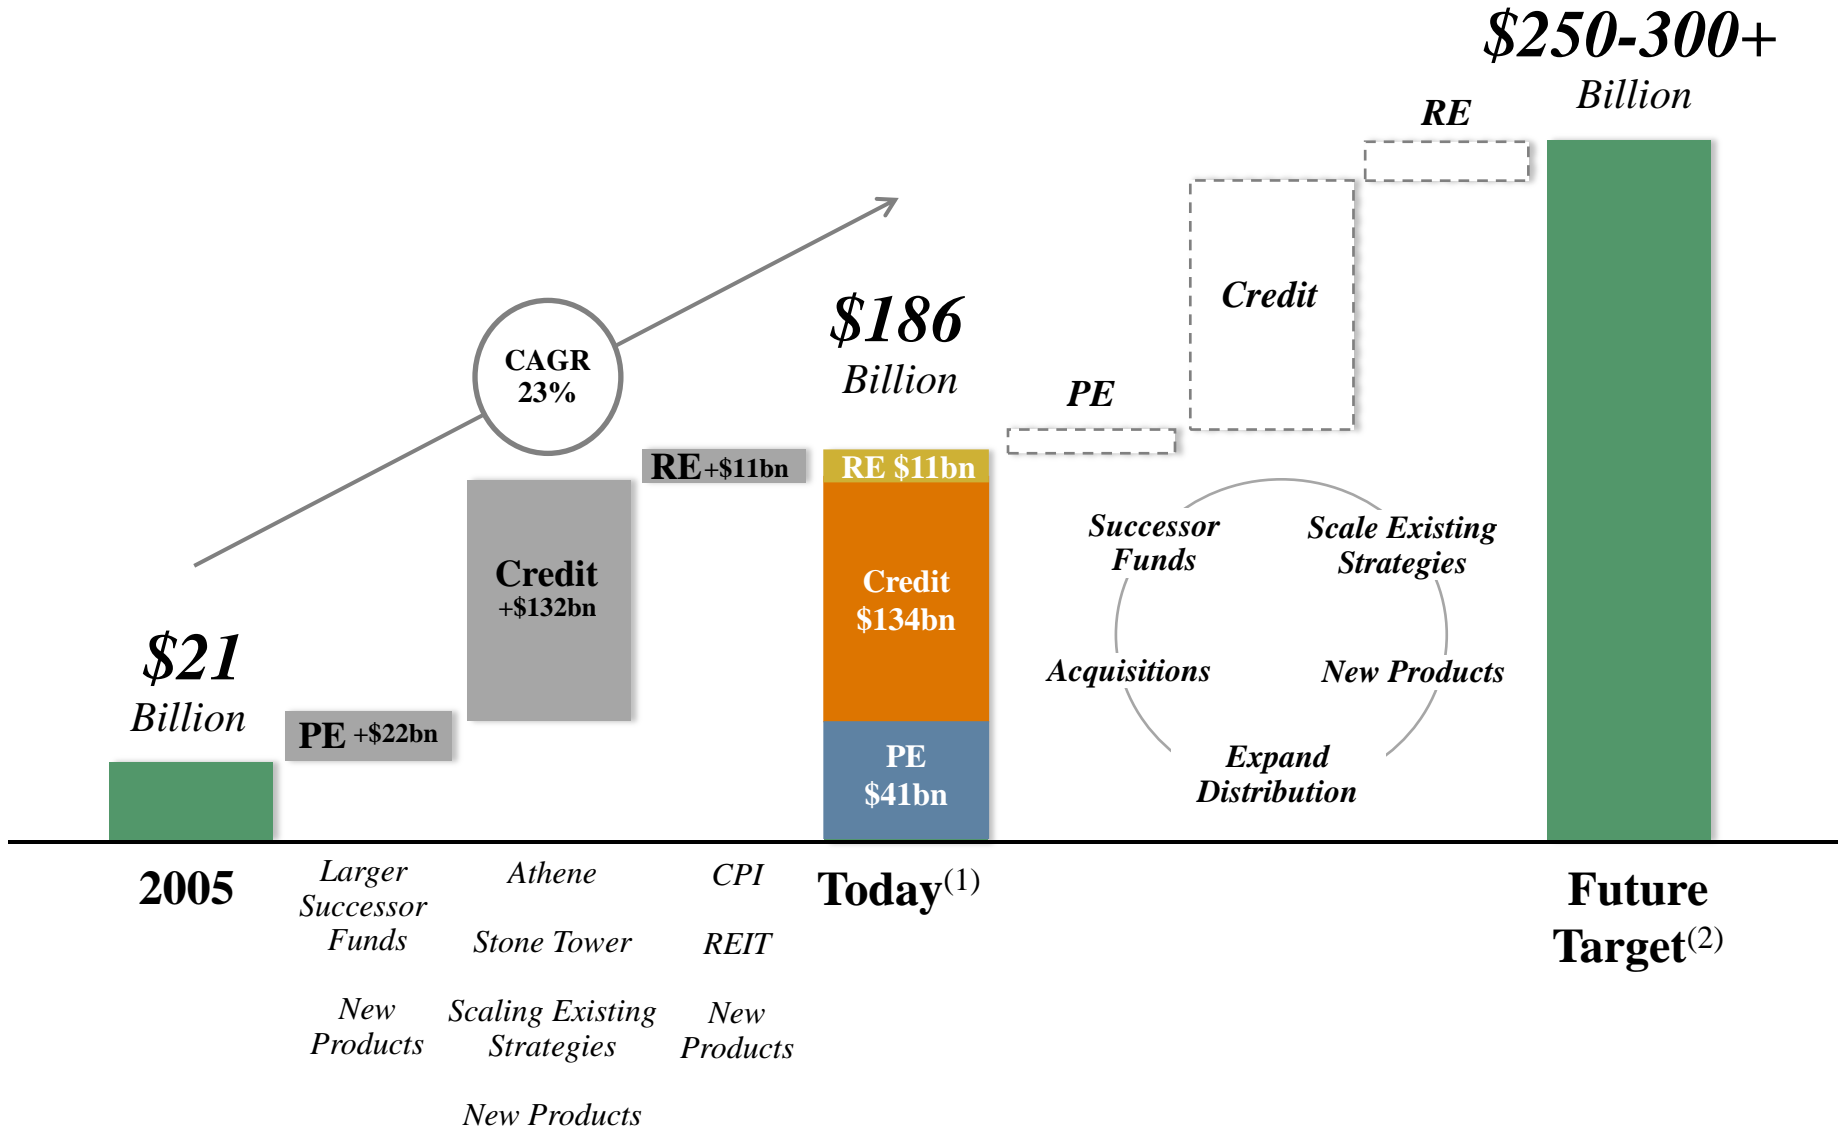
$250-300+
Billion

RE

Credit

CAGR
23%

$186
Billion

PE

RE +$11bn

RE $11bn

Credit
+$132bn

Credit
$134bn

Successor Funds

Scale Existing Strategies

Acquisitions

New Products

Expand Distribution

$21
Billion

PE +$22bn

PE
$41bn

2005

Larger Successor Funds

New Products

Athene

Stone Tower

Scaling Existing Strategies

New Products

CPI

REIT

New Products

Today$^{(1)}$

Future Target$^{(2)}$